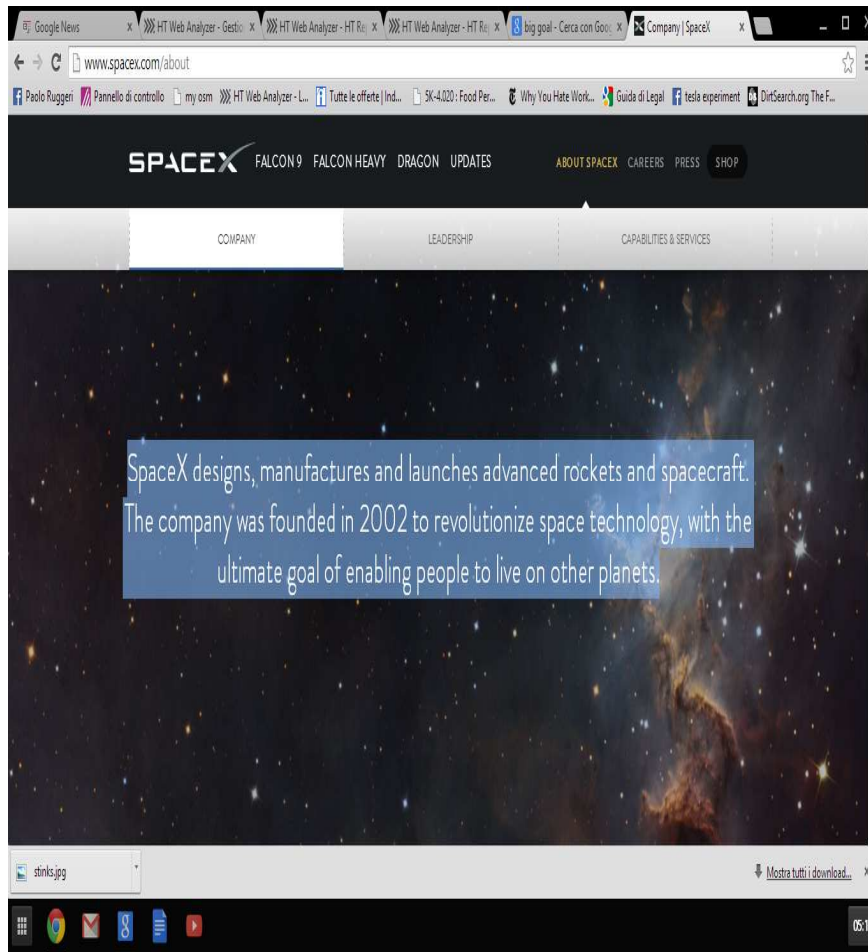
Google News
HT Web Analyzer - Gestio
HT Web Analyzer - HT Re
HT Web Analyzer - HT Re
big goal - Cerca con Goo
Company | SpaceX

www.spacex.com/about

Paolo Ruggeri | Pannello di controllo | my osm | HT Web Analyzer - L... | Tutte le offerte | Ind... | 5K-4.020 : Food Per... | Why You Hate Work... | Guida di Legal | tesla experiment | DirtSearch.org The F...

SPACEX FALCON 9 FALCON HEAVY DRAGON UPDATES ABOUT SPACEX CAREERS PRESS SHOP

COMPANY LEADERSHIP CAPABILITIES & SERVICES

SpaceX designs, manufactures and launches advanced rockets and spacecraft. The company was founded in 2002 to revolutionize space technology, with the ultimate goal of enabling people to live on other planets.

stinks.jpg

Mostra tutti i download...

05:1